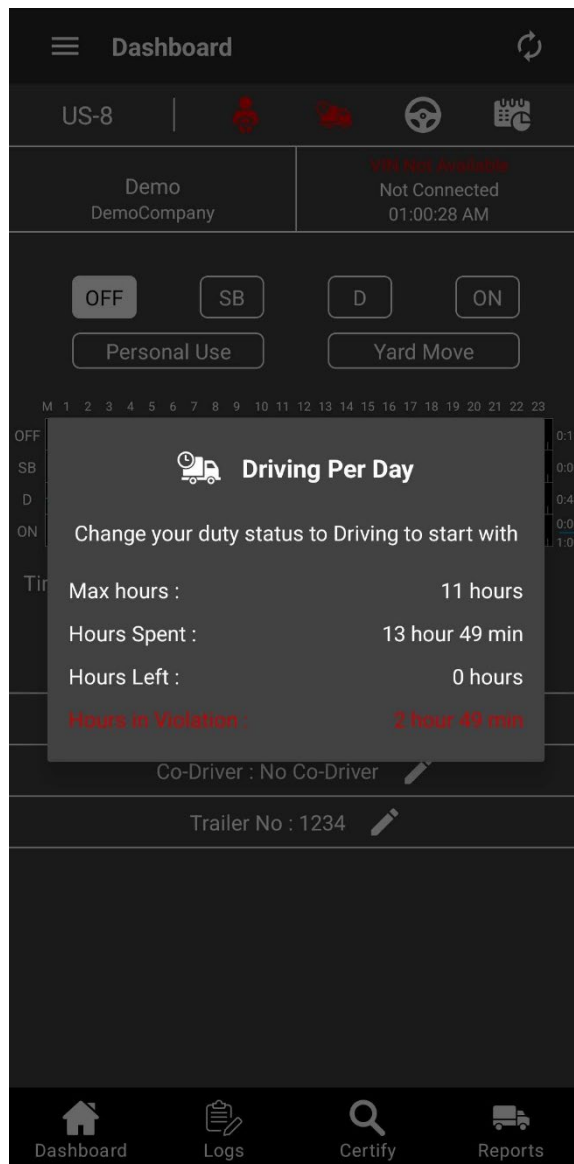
Dashboard

US-8

Demo
DemoCompany

VIN Not Available
Not Connected
01:00:28 AM

OFF SB D ON
Personal Use Yard Move

M 1 2 3 4 5 6 7 8 9 10 11 12 13 14 15 16 17 18 19 20 21 22 23
OFF
SB
D
ON

Ti

Driving Per Day

Change your duty status to Driving to start with

Max hours : 11 hours
Hours Spent : 13 hour 49 min
Hours Left : 0 hours
Hours in Violation : 2 hour 49 min

Co-Driver : No Co-Driver
Trailer No : 1234

Dashboard Logs Certify Reports